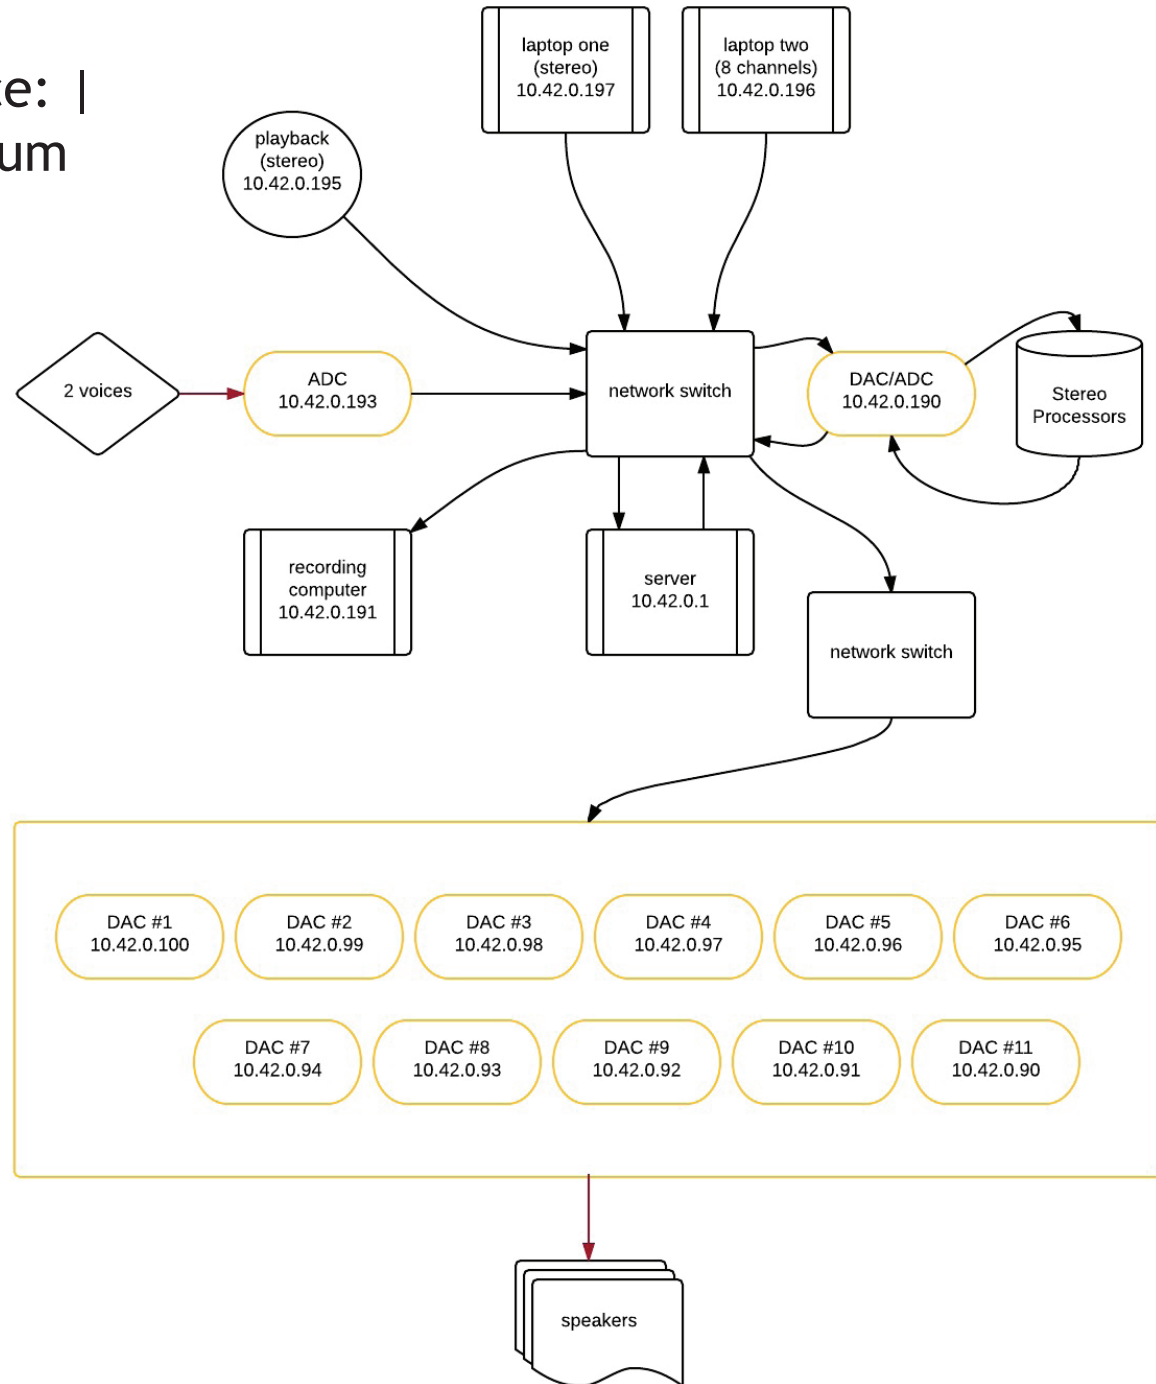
e: |
um

laptop one
(stereo)
10.42.0.197

laptop two
(8 channels)
10.42.0.196

playback
(stereo)
10.42.0.195

2 voices

ADC
10.42.0.193

network switch

DAC/ADC
10.42.0.190

Stereo
Processors

recording
computer
10.42.0.191

server
10.42.0.1

network switch

DAC #1
10.42.0.100

DAC #2
10.42.0.99

DAC #3
10.42.0.98

DAC #4
10.42.0.97

DAC #5
10.42.0.96

DAC #6
10.42.0.95

DAC #7
10.42.0.94

DAC #8
10.42.0.93

DAC #9
10.42.0.92

DAC #10
10.42.0.91

DAC #11
10.42.0.90

speakers